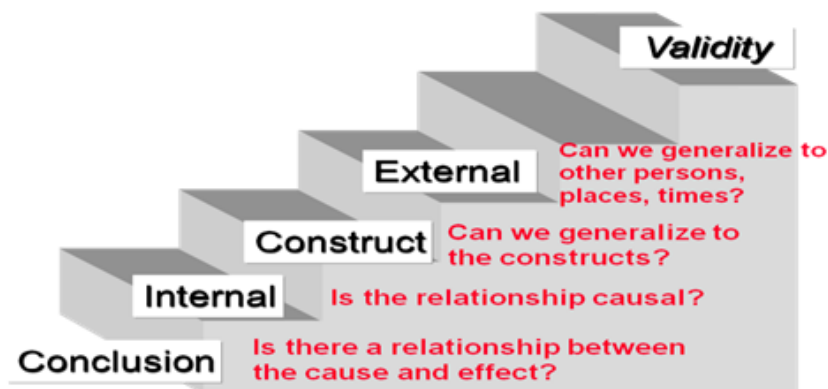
Validity

External
Can we generalize to other persons, places, times?

Construct
Can we generalize to the constructs?

Internal
Is the relationship causal?

Conclusion
Is there a relationship between the cause and effect?